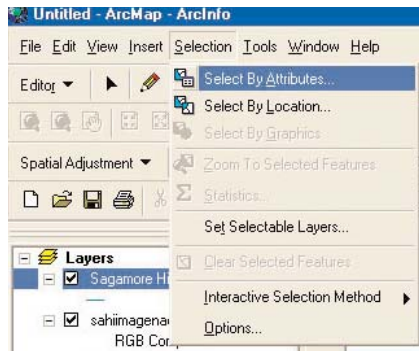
Untitled - ArcMap - ArcInfo

File Edit View Insert Selection Tools Window Help

Editor ▾

Spatial Adjustment ▾

Layers

Sagamore H

sahiimagena

RGB Com

Select By Attributes...

Select By Location...

Select By Graphics

Zoom To Selected Features

Statistics...

Set Selectable Layers...

Clear Selected Features

Interactive Selection Method

Options...